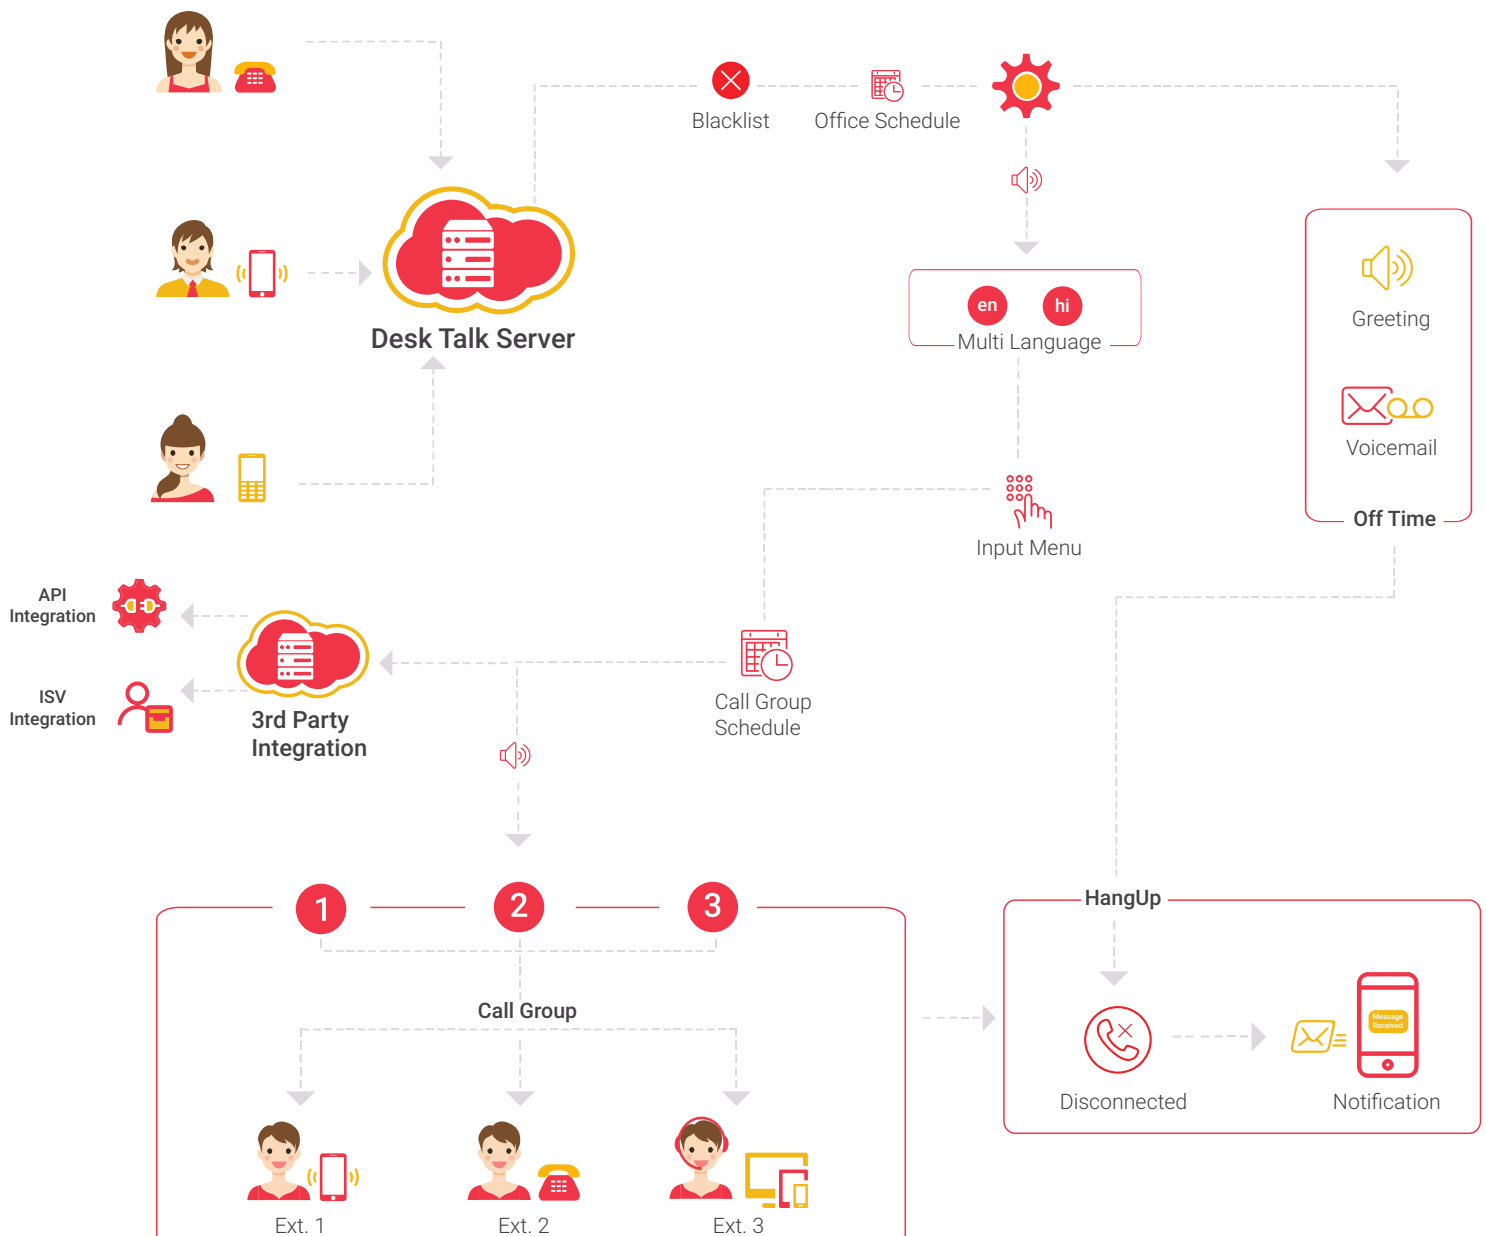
Blacklist

Office Schedule

Desk Talk Server

en

hi

Multi Language

Greeting

Voicemail

Off Time

Input Menu

API Integration

ISV Integration

3rd Party Integration

Call Group Schedule

1

2

3

Call Group

HangUp

Message Received

Disconnected

Notification

Ext. 1

Ext. 2

Ext. 3